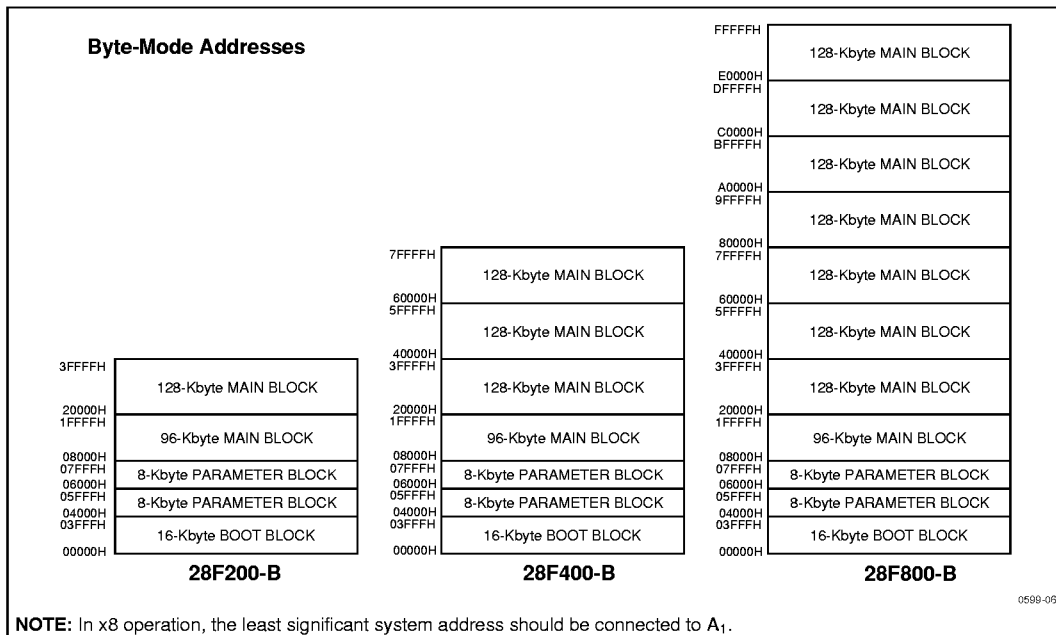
Byte-Mode Addresses

3FFFFH
128-Kbyte MAIN BLOCK
20000H
1FFFFH
96-Kbyte MAIN BLOCK
08000H
07FFFH
8-Kbyte PARAMETER BLOCK
06000H
05FFFH
8-Kbyte PARAMETER BLOCK
04000H
03FFFH
16-Kbyte BOOT BLOCK
00000H
28F200-B

7FFFFH
128-Kbyte MAIN BLOCK
60000H
5FFFFH
128-Kbyte MAIN BLOCK
40000H
3FFFFH
128-Kbyte MAIN BLOCK
20000H
1FFFFH
96-Kbyte MAIN BLOCK
08000H
07FFFH
8-Kbyte PARAMETER BLOCK
06000H
05FFFH
8-Kbyte PARAMETER BLOCK
04000H
03FFFH
16-Kbyte BOOT BLOCK
00000H
28F400-B

FFFFFH
128-Kbyte MAIN BLOCK
E0000H
DFFFFH
128-Kbyte MAIN BLOCK
C0000H
BFFFFH
128-Kbyte MAIN BLOCK
A0000H
9FFFFH
128-Kbyte MAIN BLOCK
80000H
7FFFFH
128-Kbyte MAIN BLOCK
60000H
5FFFFH
128-Kbyte MAIN BLOCK
40000H
3FFFFH
128-Kbyte MAIN BLOCK
20000H
1FFFFH
96-Kbyte MAIN BLOCK
08000H
07FFFH
8-Kbyte PARAMETER BLOCK
06000H
05FFFH
8-Kbyte PARAMETER BLOCK
04000H
03FFFH
16-Kbyte BOOT BLOCK
00000H
28F800-B

0599-06

NOTE: In x8 operation, the least significant system address should be connected to $A_1$.